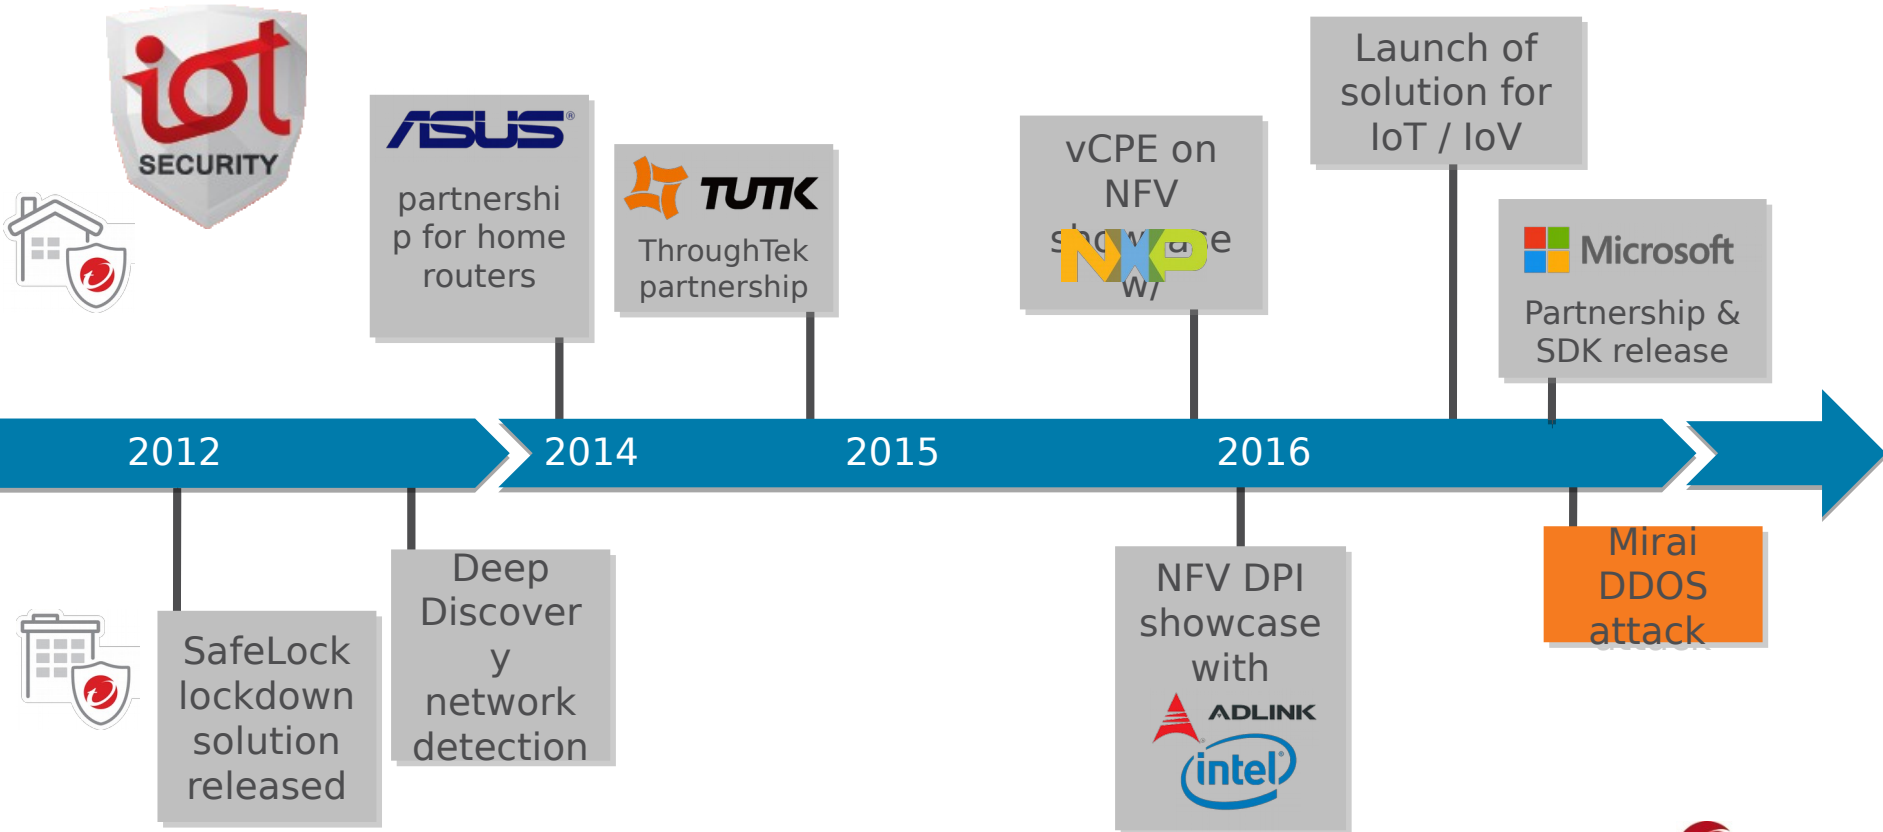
iot SECURITY

ASUS
partnership for home routers

TUTK
ThroughTek partnership

vCPE on NFV s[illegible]e
NXP
w/

Launch of solution for IoT / IoV

Microsoft
Partnership & SDK release

2012

2014

2015

2016

SafeLock lockdown solution released

Deep Discovery network detection

NFV DPI showcase with
ADLINK
intel

Mirai DDOS attack